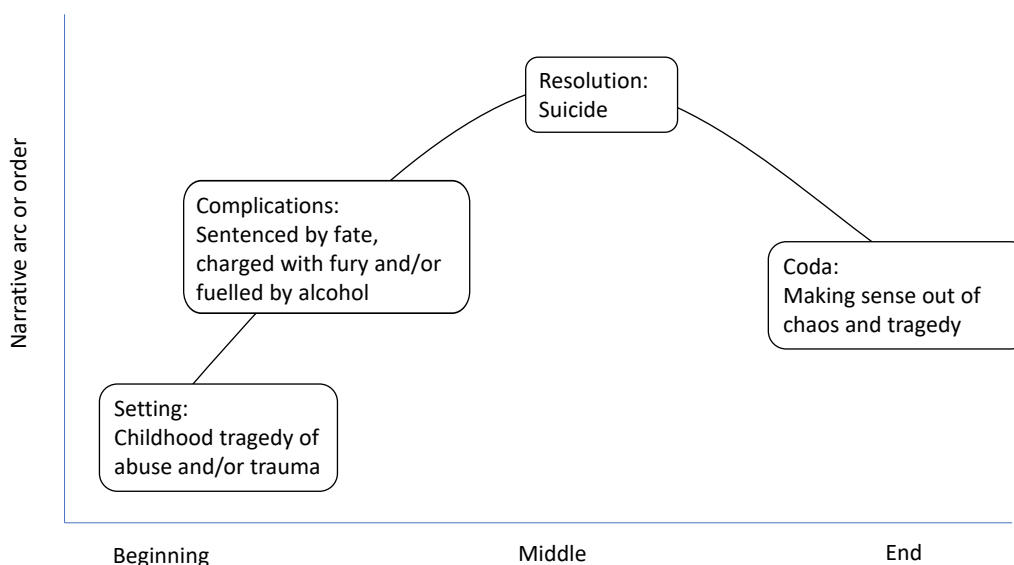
Narrative arc or order

Resolution:
Suicide

Complications:
Sentenced by fate, charged with fury and/or fuelled by alcohol

Coda:
Making sense out of chaos and tragedy

Setting:
Childhood tragedy of abuse and/or trauma

Beginning

Middle

End